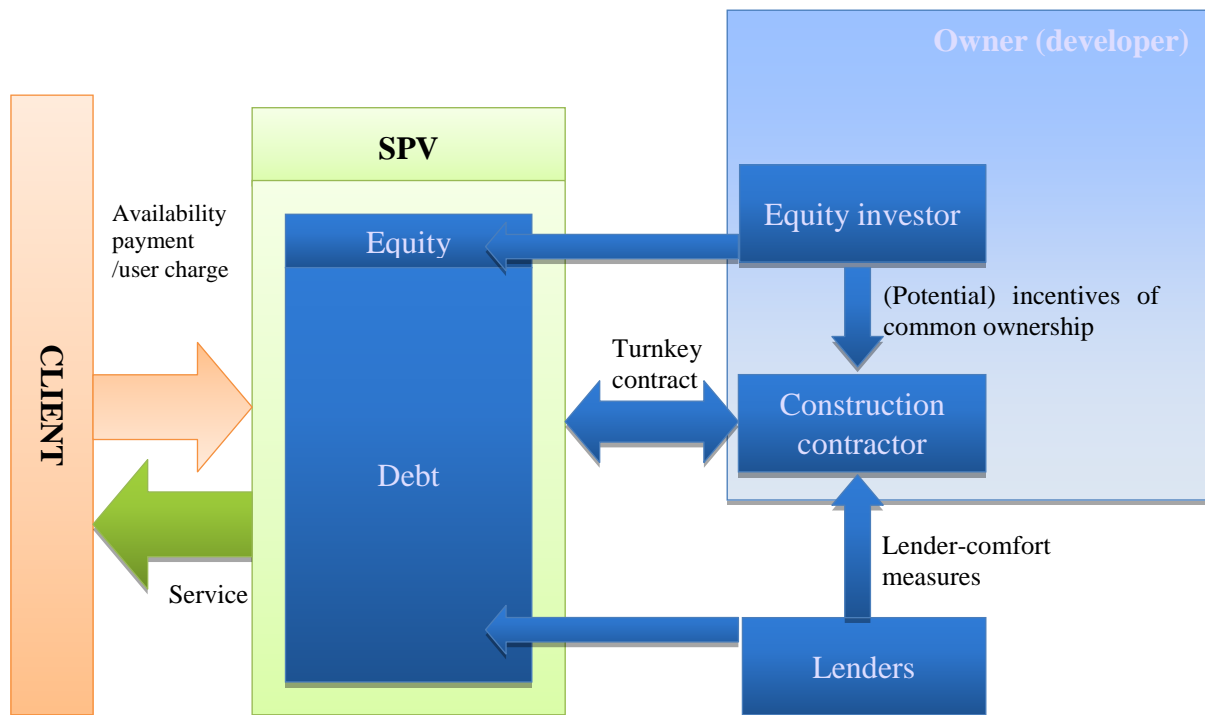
Owner (developer)

CLIENT

SPV

Availability payment /user charge

Equity

Debt

Service

Equity investor

(Potential) incentives of common ownership

Turnkey contract

Construction contractor

Lender-comfort measures

Lenders